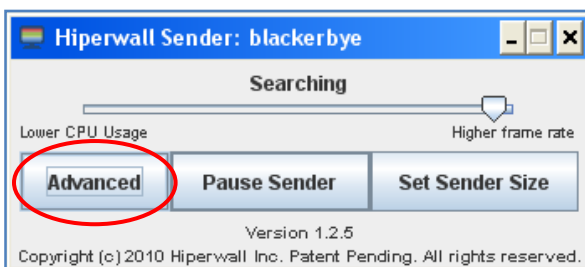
Hiperwall Sender: blackerbye

Searching

Lower CPU Usage

Higher frame rate

Advanced

Pause Sender

Set Sender Size

Version 1.2.5

Copyright (c) 2010 Hiperwall Inc. Patent Pending. All rights reserved.